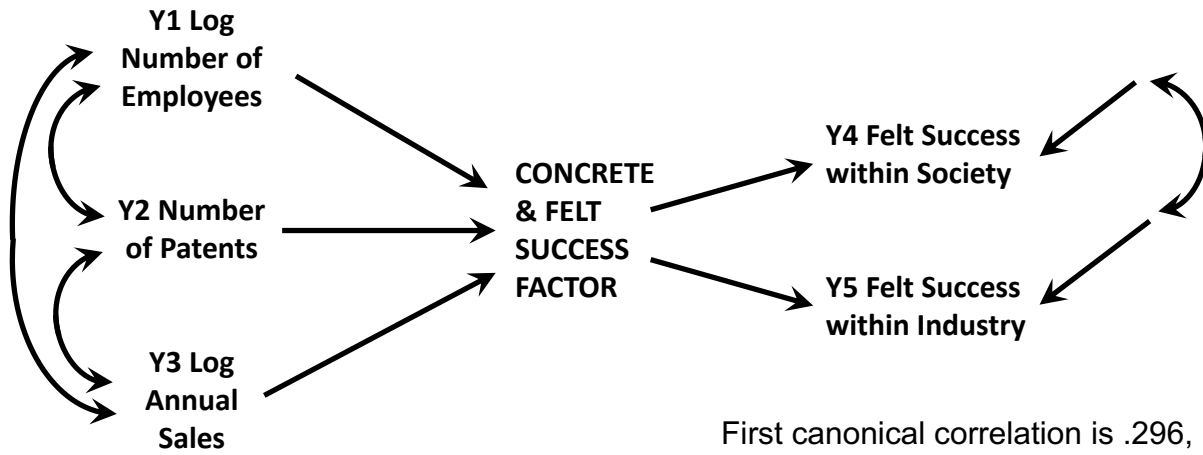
Y1 Log Number of Employees

Y2 Number of Patents

Y3 Log Annual Sales

CONCRETE & FELT SUCCESS FACTOR

Y4 Felt Success within Society

Y5 Felt Success within Industry

First canonical correlation is .296,